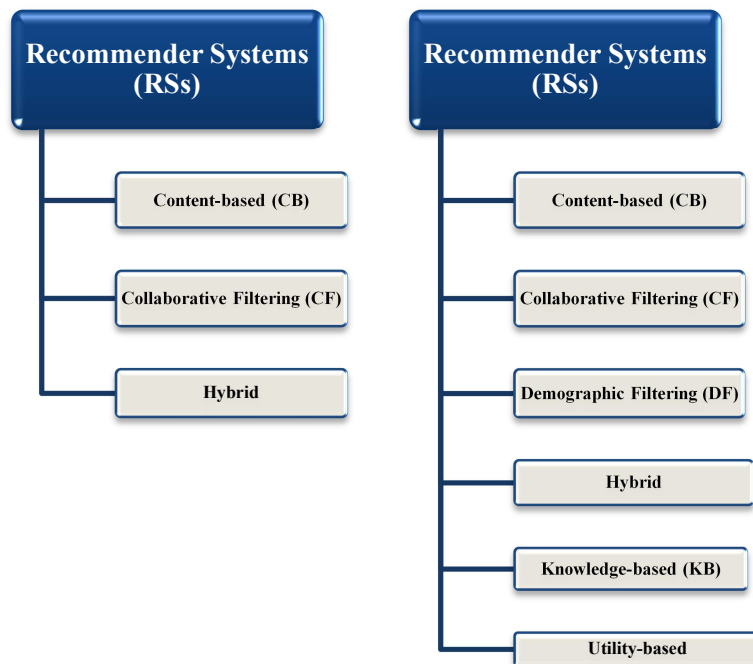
Recommender Systems (RSs)

Content-based (CB)

Collaborative Filtering (CF)

Hybrid

Recommender Systems (RSs)

Content-based (CB)

Collaborative Filtering (CF)

Demographic Filtering (DF)

Hybrid

Knowledge-based (KB)

Utility-based